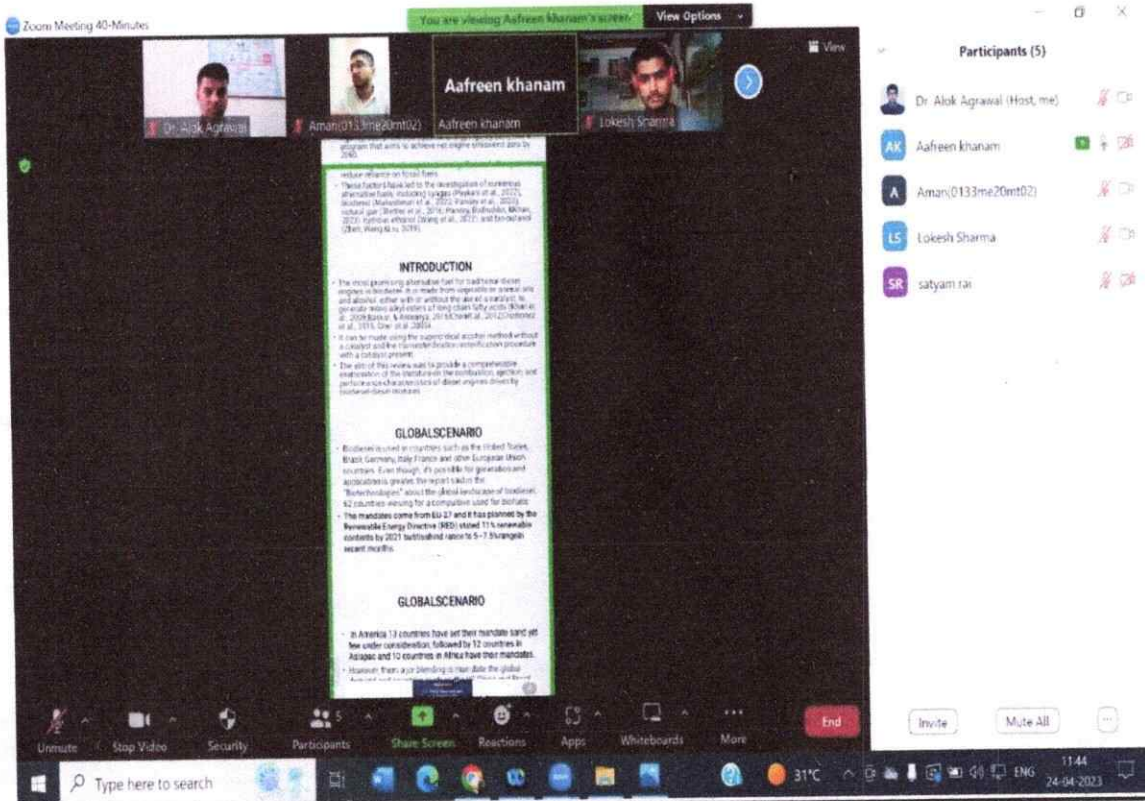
Zoom Meeting 40-Minutes

You are viewing Aafreen khanam's screen

View Options

View

Dr. Alok Agrawal

Aman(0133me20mt02)

Aafreen khanam

Aafreen khanam

Lokesh Sharma

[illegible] program that aims to achieve net engine emissions zero by 2040.

reduce reliance on fossil fuels

• These factors have led to the investigation of numerous alternative fuels, including syngas (Pawar et al., 2022), biodiesel (Maheshwari et al., 2022; Pandey et al., 2021), natural gas (Shetty et al., 2016; Hemraj, Bodhankar, Mohan, 2023), hydrous ethanol (Wang et al., 2022), and bio-butanol (Zhen, Wang & Liu, 2019).

INTRODUCTION

• The most promising alternative fuel for traditional diesel engines is biodiesel. It is made from vegetable or animal oils and alcohol, either with or without the aid of a catalyst, to generate mono alkyl esters of long chain fatty acids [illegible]

• It can be made using the supercritical alcohol method without a catalyst and the transesterification procedure with a catalyst present.

• The aim of this review was to provide a comprehensive examination of the literature on the combustion, ejection, and performance characteristics of diesel engines driven by biodiesel-diesel mixtures.

GLOBALSCENARIO

• Biodiesel is used in countries such as the United States, Brazil, Germany, Italy, France and other European Union countries. Even though, it's possible for generation and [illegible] greater the report said in the "Biotechnologies" about the global landscape of biodiesel, 62 countries wearing for a compulsive used for biofuels.

• The mandates come from EU-27 and it has planned by the Renewable Energy Directive (RED) stated 11% renewable contents by 2021 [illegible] ratios to 5-7 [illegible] recent months.

GLOBALSCENARIO

• In America 13 countries have set their mandate sand yet few under consideration, followed by 12 countries in Asiapac and 10 countries in Africa have their mandates.

• However, there are blending is main date the global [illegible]

Participants (5)

Dr. Alok Agrawal (Host, me)

AK Aafreen khanam

A Aman(0133me20mt02)

LS Lokesh Sharma

SR satyam rai

Unmute Stop Video Security Participants 5 Share Screen Reactions Apps Whiteboards More End

Invite Mute All

Type here to search

31°C ENG 11:44 24-04-2023